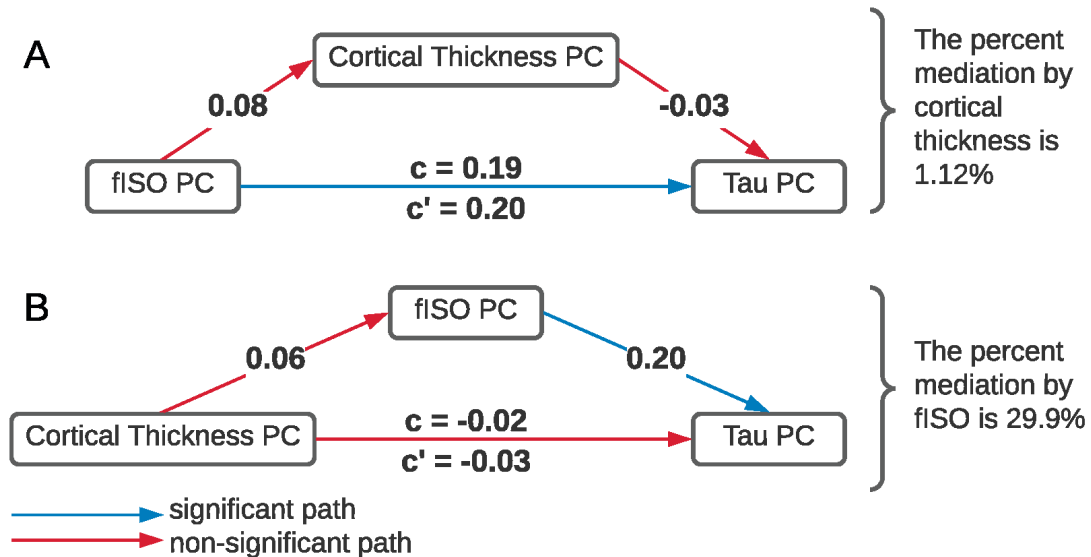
A

Cortical Thickness PC

0.08

-0.03

fISO PC

c = 0.19

c' = 0.20

Tau PC

The percent mediation by cortical thickness is 1.12%

B

fISO PC

0.06

0.20

Cortical Thickness PC

c = -0.02

c' = -0.03

Tau PC

The percent mediation by fISO is 29.9%

significant path

non-significant path